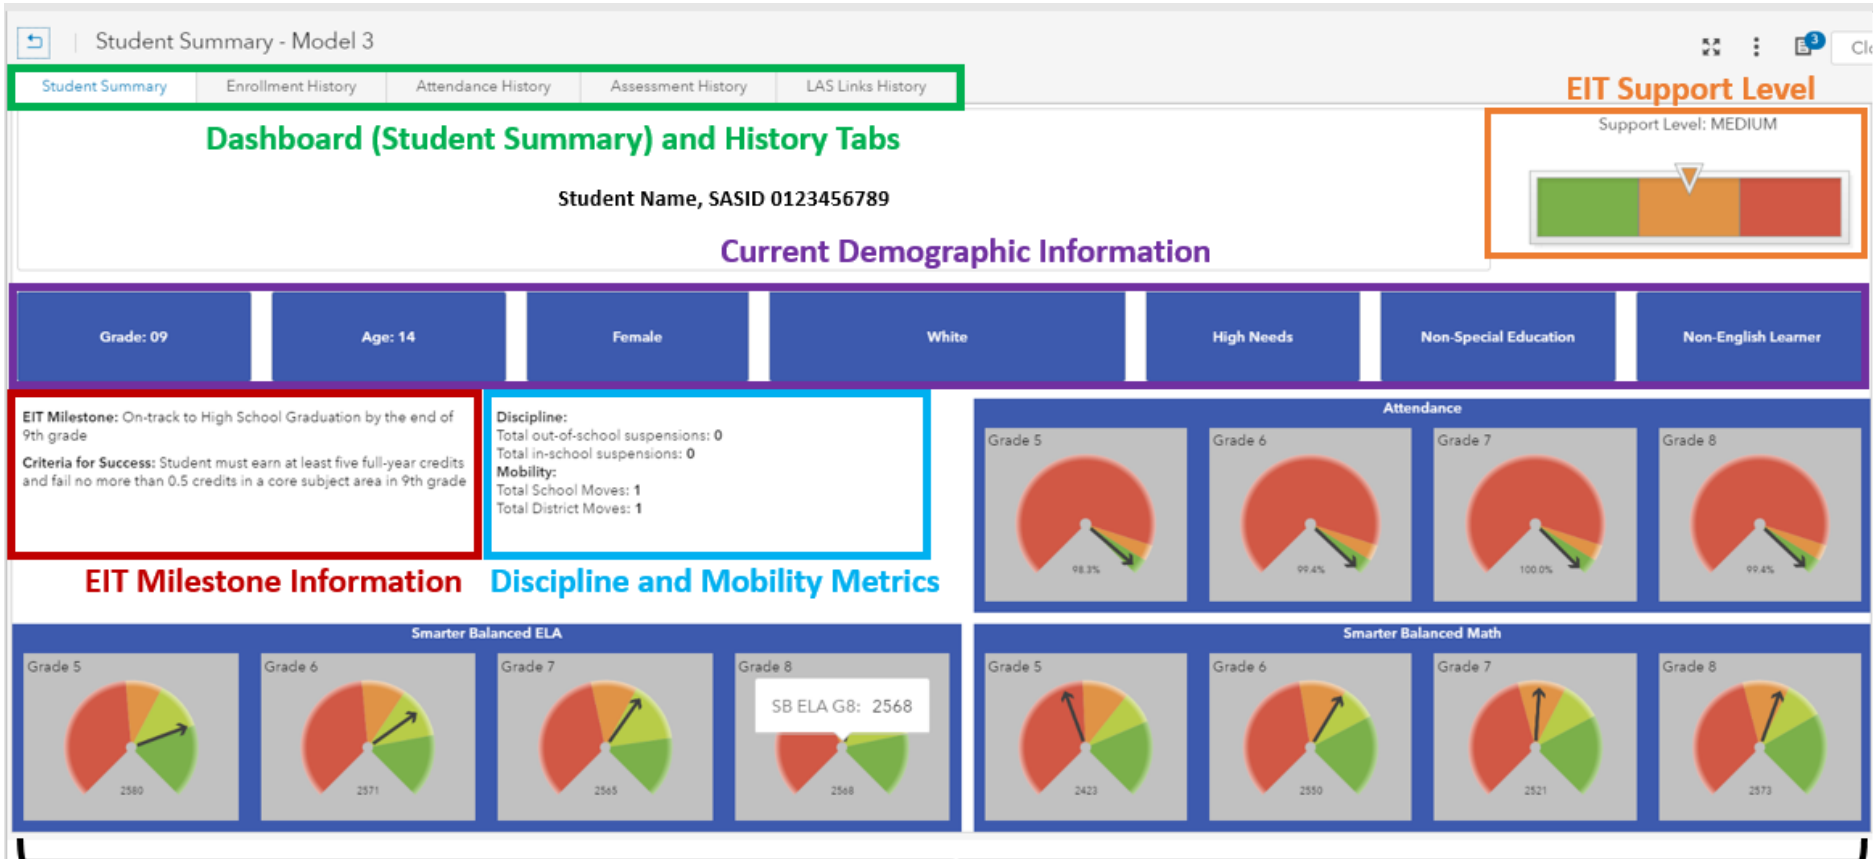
Student Summary - Model 3

3

Cl

Student Summary | Enrollment History | Attendance History | Assessment History | LAS Links History

EIT Support Level

Dashboard (Student Summary) and History Tabs

Support Level: MEDIUM

Student Name, SASID 0123456789

Current Demographic Information

Grade: 09 | Age: 14 | Female | White | High Needs | Non-Special Education | Non-English Learner

EIT Milestone: On-track to High School Graduation by the end of 9th grade

Criteria for Success: Student must earn at least five full-year credits and fail no more than 0.5 credits in a core subject area in 9th grade

Discipline:
Total out-of-school suspensions: 0
Total in-school suspensions: 0
Mobility:
Total School Moves: 1
Total District Moves: 1

Attendance

Grade 5
98.3%

Grade 6
99.4%

Grade 7
100.0%

Grade 8
99.4%

EIT Milestone Information

Discipline and Mobility Metrics

Smarter Balanced ELA

Grade 5
2580

Grade 6
2571

Grade 7
2565

Grade 8
SB ELA G8: 2568
2568

Smarter Balanced Math

Grade 5
2423

Grade 6
2550

Grade 7
2521

Grade 8
2573